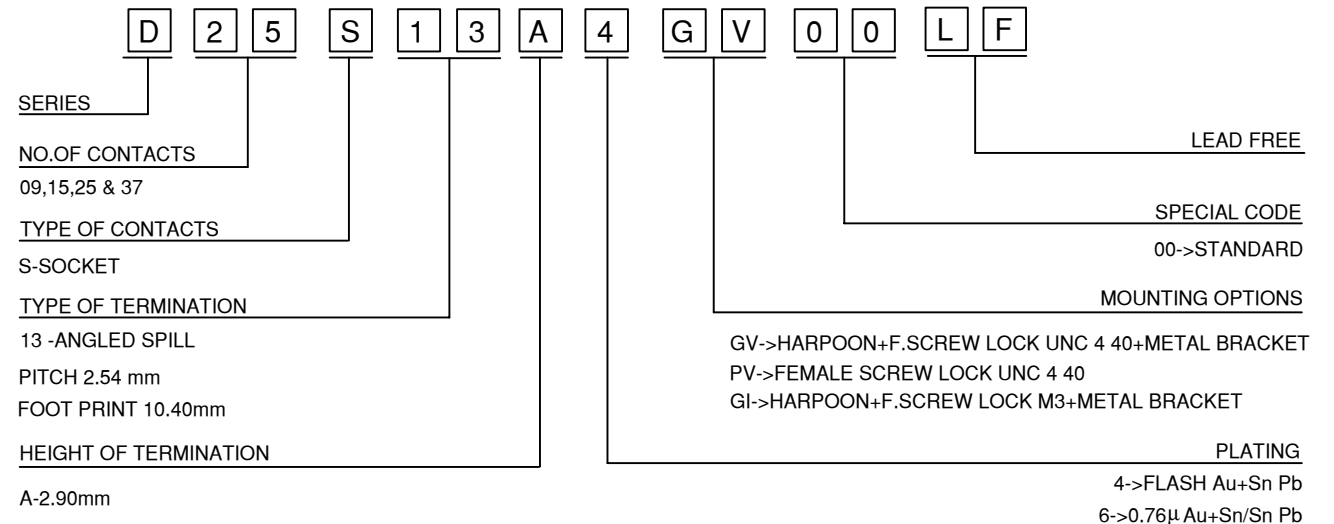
D 2 5 S 1 3 A 4 G V 0 0 L F

SERIES

NO.OF CONTACTS

09,15,25 & 37

TYPE OF CONTACTS

S-SOCKET

TYPE OF TERMINATION

13 -ANGLED SPILL

PITCH 2.54 mm

FOOT PRINT 10.40mm

HEIGHT OF TERMINATION

A-2.90mm

LEAD FREE

SPECIAL CODE

00->STANDARD

MOUNTING OPTIONS

GV->HARPOON+F.SCREW LOCK UNC 4 40+METAL BRACKET

PV->FEMALE SCREW LOCK UNC 4 40

GI->HARPOON+F.SCREW LOCK M3+METAL BRACKET

PLATING

4->FLASH Au+Sn Pb

6->0.76µ Au+Sn/Sn Pb